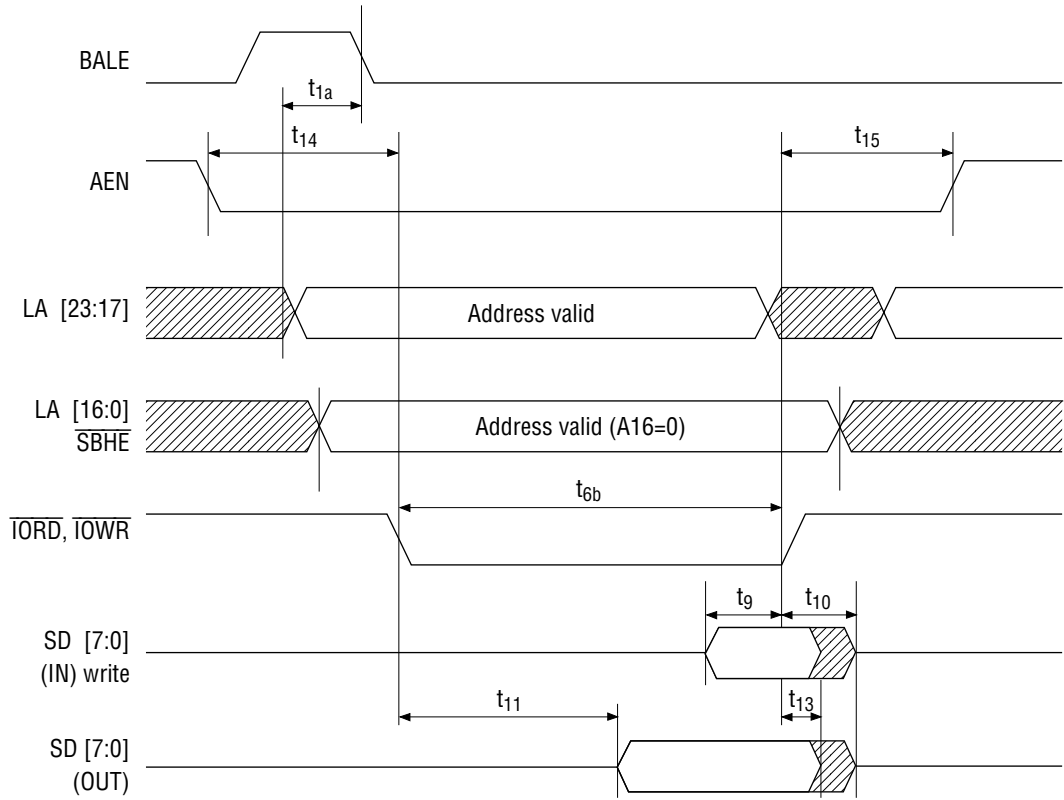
BALE

$t_{1a}$

$t_{14}$

$t_{15}$

AEN

LA [23:17]

Address valid

LA [16:0] $\overline{SBHE}$

Address valid (A16=0)

$t_{6b}$

$\overline{IORD}$, $\overline{IOWR}$

$t_9$

$t_{10}$

SD [7:0] (IN) write

$t_{11}$

$t_{13}$

SD [7:0] (OUT)